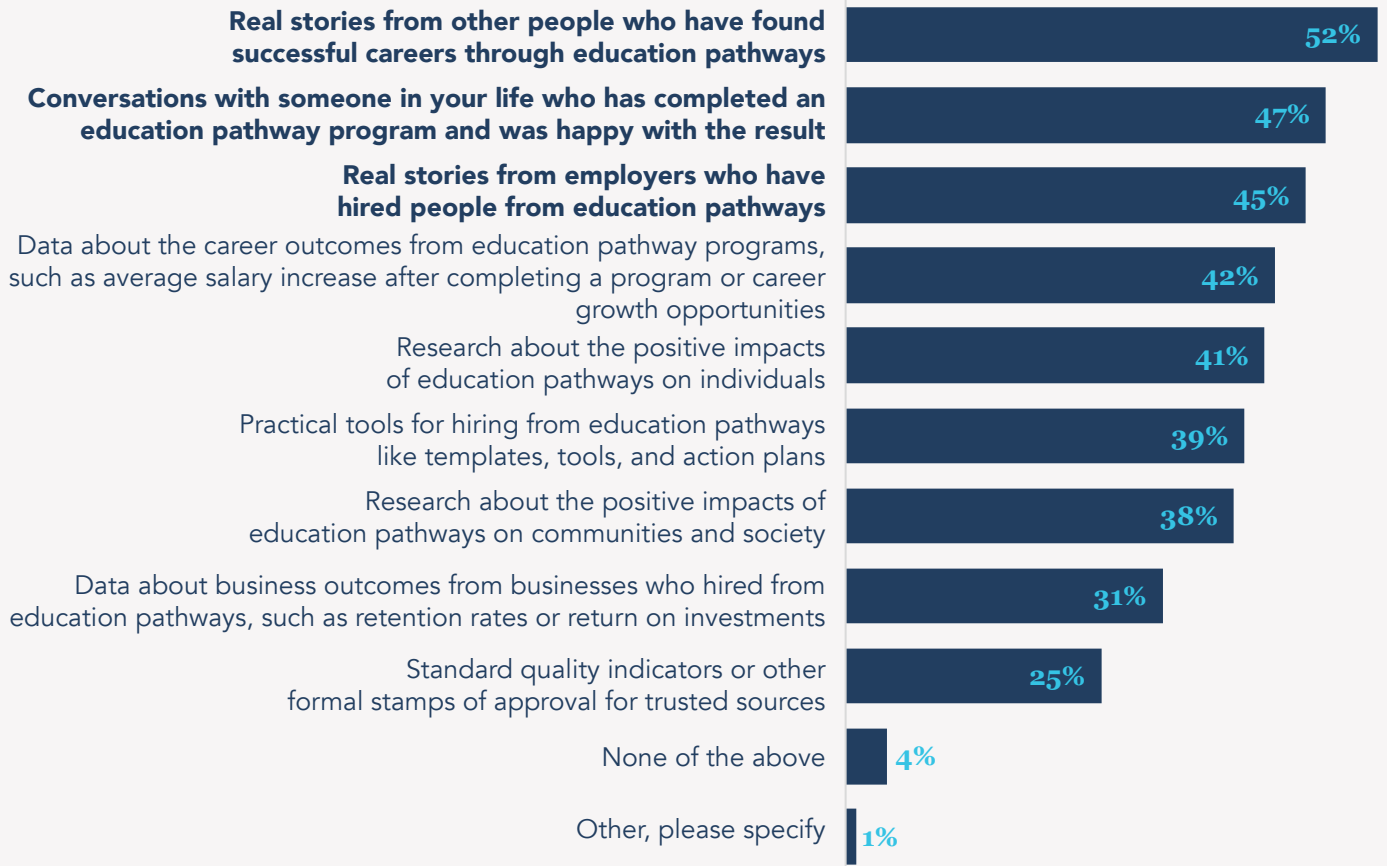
Real stories from other people who have found successful careers through education pathways 52%

Conversations with someone in your life who has completed an education pathway program and was happy with the result 47%

Real stories from employers who have hired people from education pathways 45%

Data about the career outcomes from education pathway programs, such as average salary increase after completing a program or career growth opportunities 42%

Research about the positive impacts of education pathways on individuals 41%

Practical tools for hiring from education pathways like templates, tools, and action plans 39%

Research about the positive impacts of education pathways on communities and society 38%

Data about business outcomes from businesses who hired from education pathways, such as retention rates or return on investments 31%

Standard quality indicators or other formal stamps of approval for trusted sources 25%

None of the above 4%

Other, please specify 1%